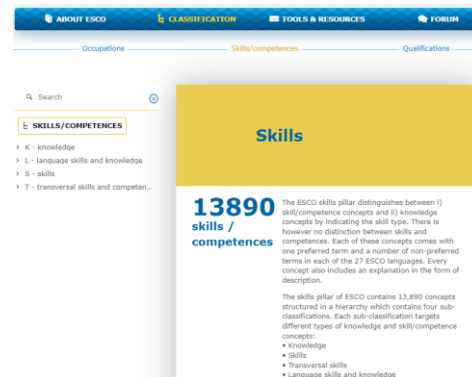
ABOUT ESCO CLASSIFICATION TOOLS & RESOURCES FORUM

Occupations Skills/competences Qualifications

Search

SKILLS/COMPETENCES

K - knowledge
L - language skills and knowledge
S - skills
T - transversal skills and competen...

Skills

13890 skills / competences

The ESCO skills pillar distinguishes between i) skill/competence concepts and ii) knowledge concepts by indicating the skill type. There is however no distinction between skills and competences. Each of these concepts comes with one preferred term and a number of non-preferred terms in each of the 27 ESCO languages. Every concept also includes an explanation in the form of description.

The skills pillar of ESCO contains 13,890 concepts structured in a hierarchy which contains four sub-classifications. Each sub-classification targets different types of knowledge and skill/competence concepts:
• Knowledge
• Skills
• Transversal skills
• Language skills and knowledge